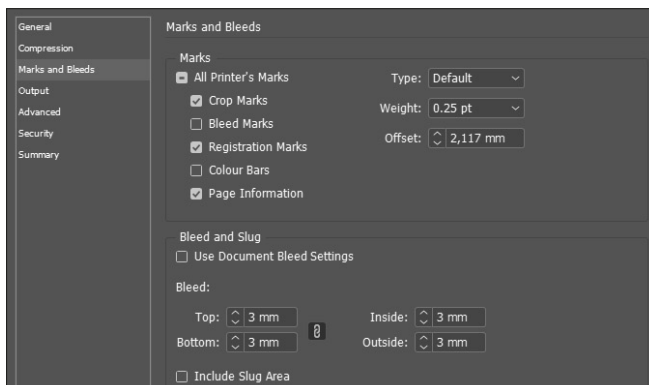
General
Compression
Marks and Bleeds
Output
Advanced
Security
Summary

Marks and Bleeds

Marks

All Printer's Marks
Crop Marks
Bleed Marks
Registration Marks
Colour Bars
Page Information

Type: Default
Weight: 0.25 pt
Offset: 2,117 mm

Bleed and Slug

Use Document Bleed Settings

Bleed:

Top: 3 mm
Bottom: 3 mm
Inside: 3 mm
Outside: 3 mm

Include Slug Area